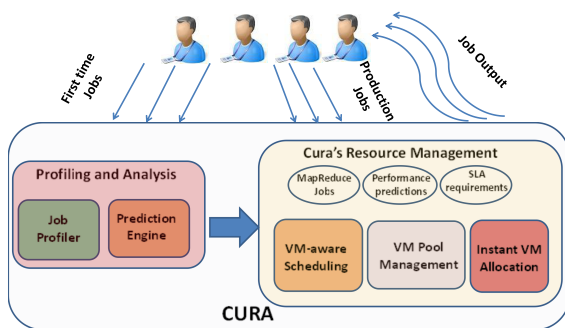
First time Jobs

Production Jobs

Job Output

Profiling and Analysis

Job Profiler

Prediction Engine

Cura's Resource Management

MapReduce Jobs

Performance predictions

SLA requirements

VM-aware Scheduling

VM Pool Management

Instant VM Allocation

CURA